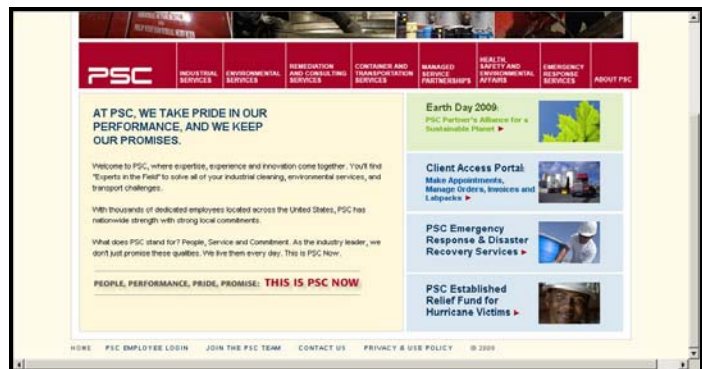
PSC

INDUSTRIAL SERVICES | ENVIRONMENTAL SERVICES | REMEDIATION AND CONSULTING SERVICES | CONTAINER AND TRANSPORTATION SERVICES | MANAGED SERVICE PARTNERSHIPS | HEALTH, SAFETY AND ENVIRONMENTAL AFFAIRS | EMERGENCY RESPONSE SERVICES | ABOUT PSC

AT PSC, WE TAKE PRIDE IN OUR PERFORMANCE, AND WE KEEP OUR PROMISES.

Welcome to PSC, where expertise, experience and innovation come together. You'll find "Experts in the Field" to solve all of your industrial cleaning, environmental services, and transport challenges.

With thousands of dedicated employees located across the United States, PSC has nationwide strength with strong local commitments.

What does PSC stand for? People, Service and Commitment. As the industry leader, we don't just promise these qualities. We live them every day. This is PSC Now.

PEOPLE, PERFORMANCE, PRIDE, PROMISE: THIS IS PSC NOW

Earth Day 2009:
PSC Partner's Alliance for a Sustainable Planet ►

Client Access Portal:
Make Appointments, Manage Orders, Invoices and Labpacks ►

PSC Emergency Response & Disaster Recovery Services ►

PSC Established Relief Fund for Hurricane Victims ►

HOME | PSC EMPLOYEE LOGIN | JOIN THE PSC TEAM | CONTACT US | PRIVACY & USE POLICY | © 2009